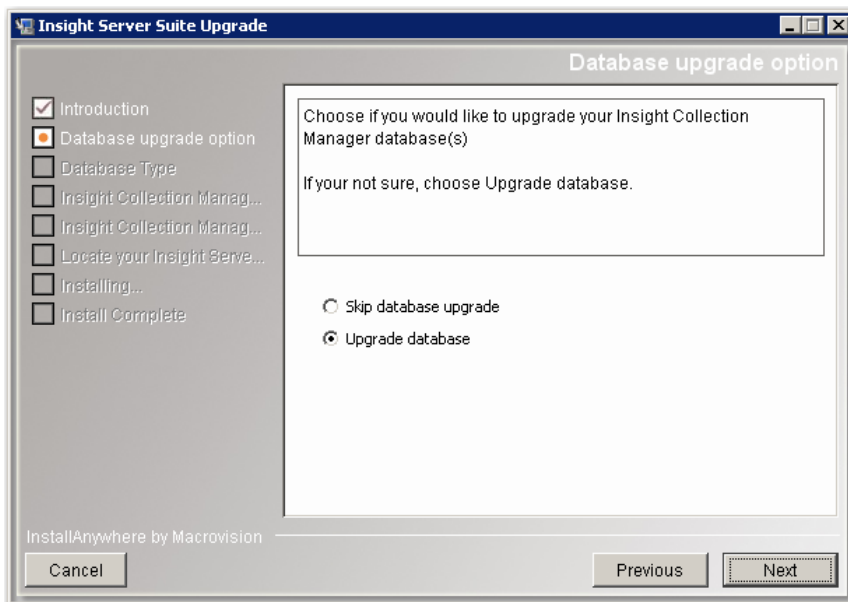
Insight Server Suite Upgrade

Database upgrade option

Introduction
Database upgrade option
Database Type
Insight Collection Manag...
Insight Collection Manag...
Locate your Insight Serve...
Installing...
Install Complete

Choose if you would like to upgrade your Insight Collection Manager database(s)

If your not sure, choose Upgrade database.

Skip database upgrade
Upgrade database

InstallAnywhere by Macrovision

Cancel

Previous
Next